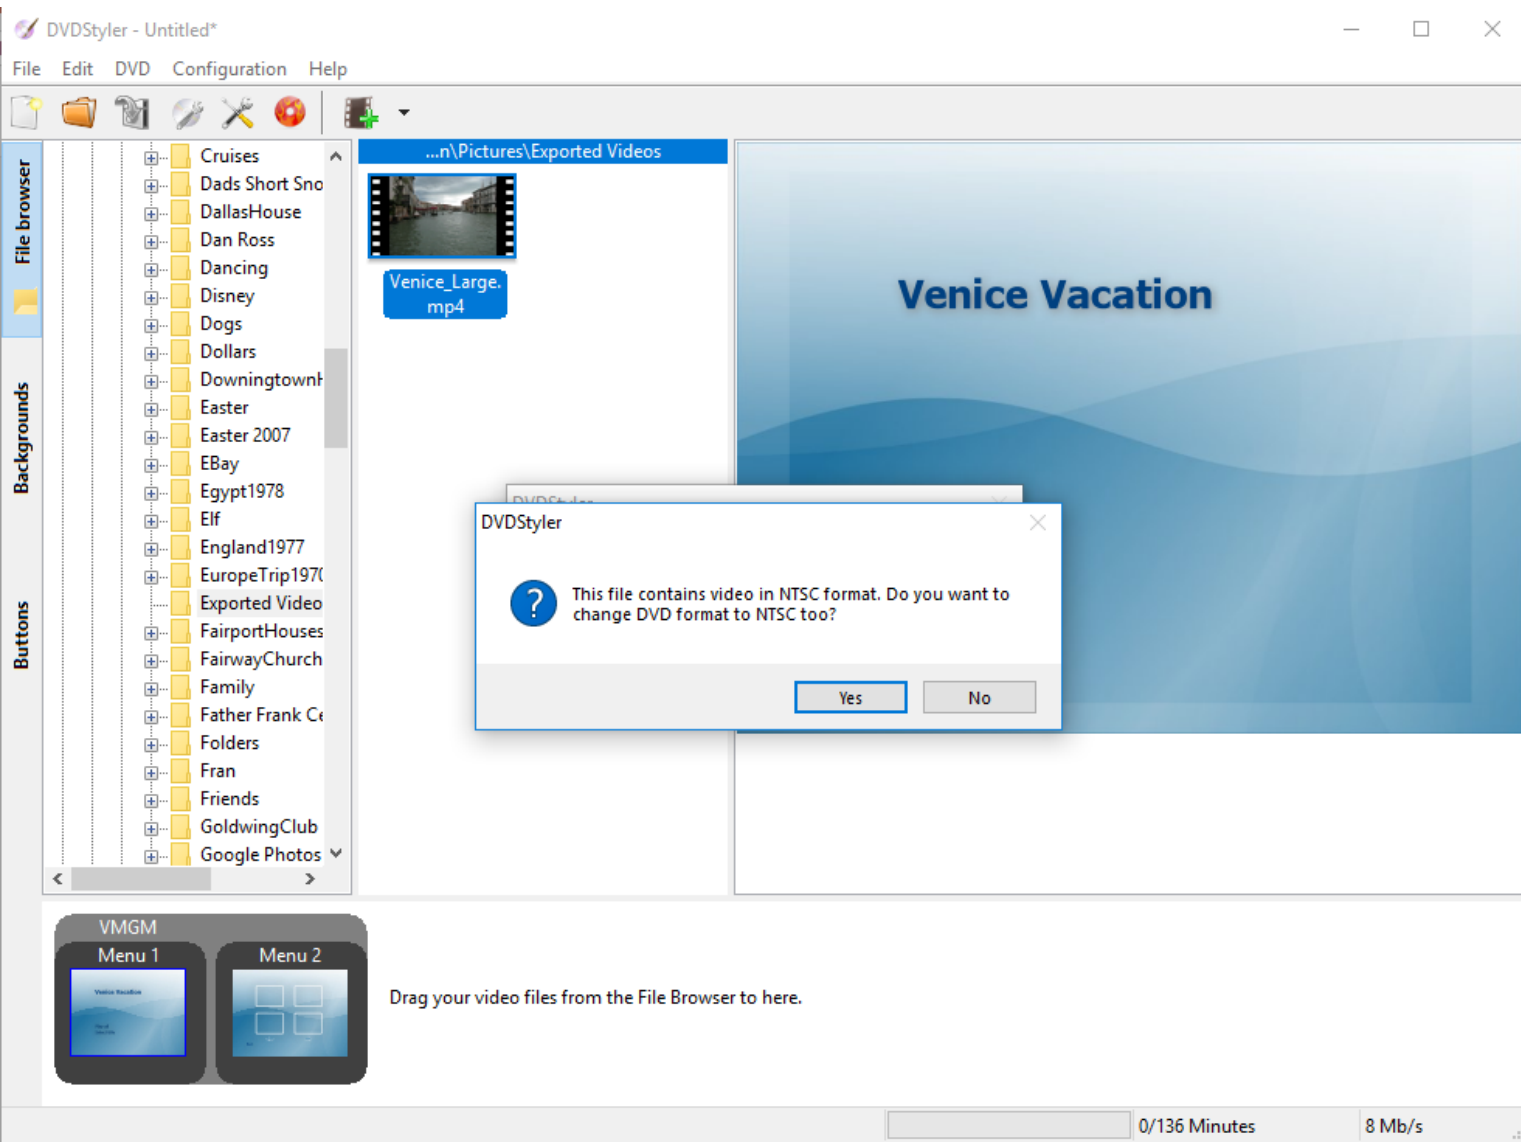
DVDStyler - Untitled*

File Edit DVD Configuration Help

File browser

Backgrounds

Buttons

Cruises
Dads Short Sno
DallasHouse
Dan Ross
Dancing
Disney
Dogs
Dollars
Downingtownl
Easter
Easter 2007
EBay
Egypt1978
Elf
England1977
EuropeTrip197(
Exported Video
FairportHouses
FairwayChurch
Family
Father Frank Ce
Folders
Fran
Friends
GoldwingClub
Google Photos

...n\Pictures\Exported Videos

Venice_Large.mp4

Venice Vacation

DVDStyler

This file contains video in NTSC format. Do you want to change DVD format to NTSC too?

Yes No

VMGM
Menu 1
Menu 2

Drag your video files from the File Browser to here.

0/136 Minutes 8 Mb/s